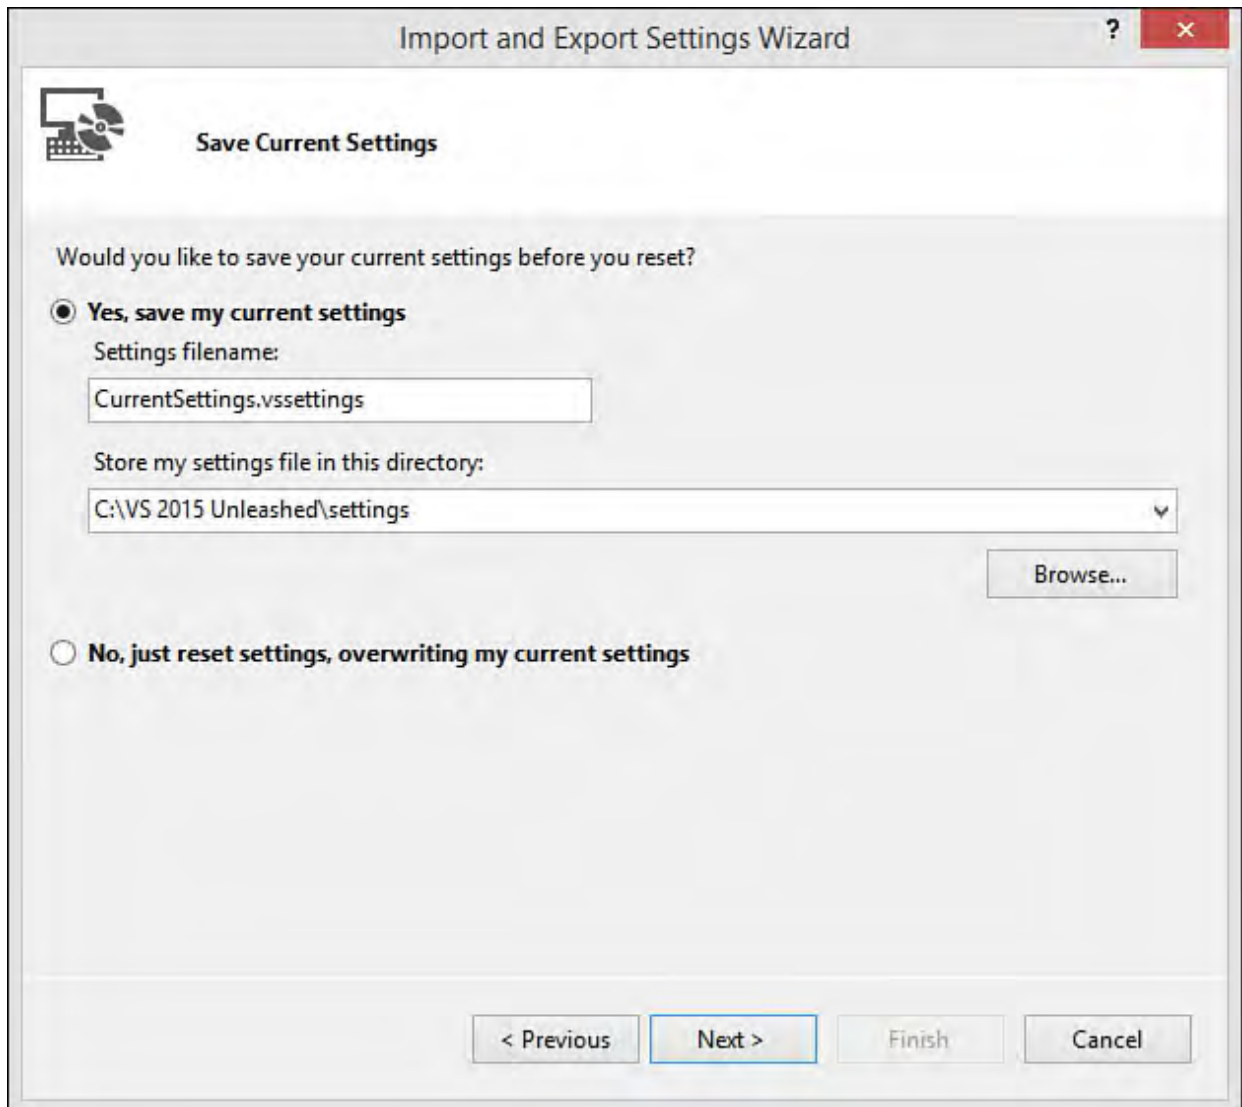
Import and Export Settings Wizard

?

×

Save Current Settings

Would you like to save your current settings before you reset?

Yes, save my current settings

Settings filename:

CurrentSettings.vssettings

Store my settings file in this directory:

C:\VS 2015 Unleashed\settings

Browse...

No, just reset settings, overwriting my current settings

< Previous

Next >

Finish

Cancel